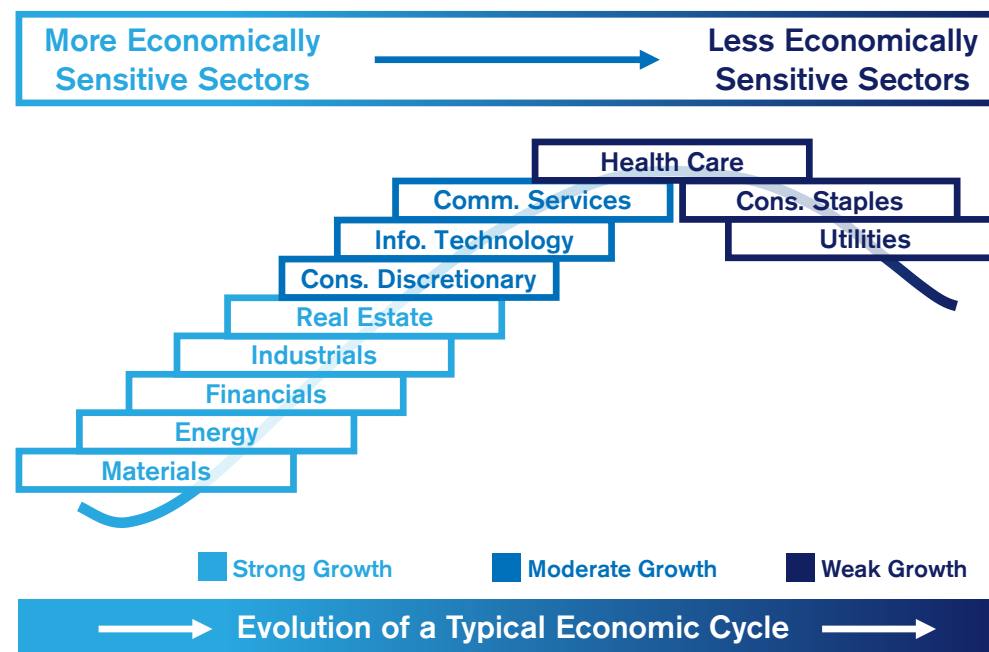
More Economically Sensitive Sectors

Less Economically Sensitive Sectors

Health Care

Comm. Services

Cons. Staples

Info. Technology

Utilities

Cons. Discretionary

Real Estate

Industrials

Financials

Energy

Materials

Strong Growth

Moderate Growth

Weak Growth

Evolution of a Typical Economic Cycle